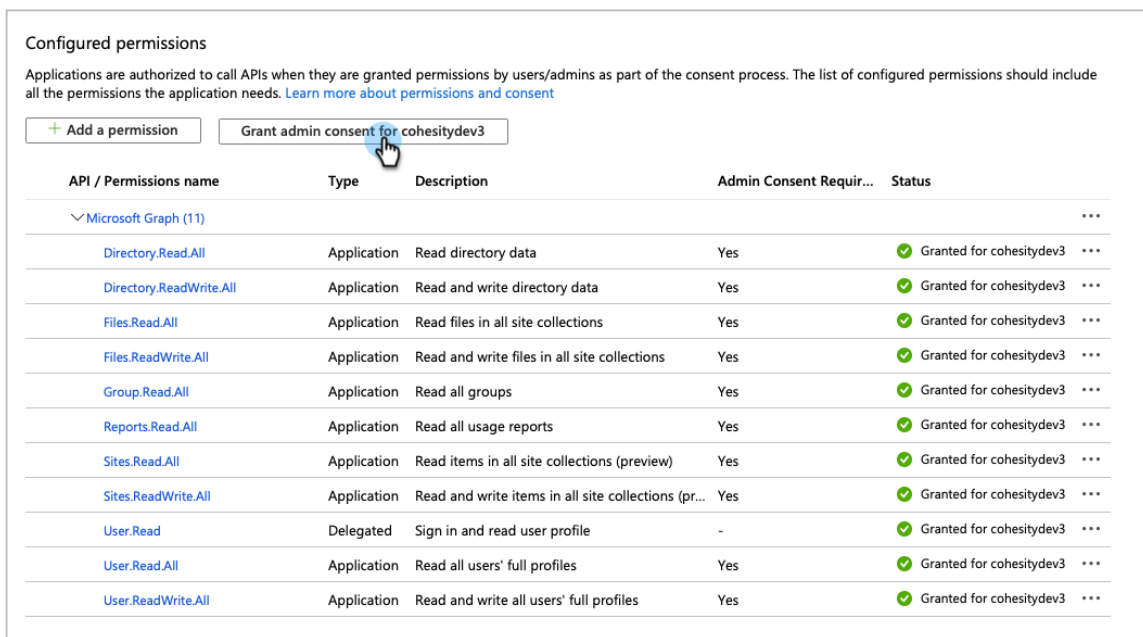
Configured permissions

Applications are authorized to call APIs when they are granted permissions by users/admins as part of the consent process. The list of configured permissions should include all the permissions the application needs. Learn more about permissions and consent

+ Add a permission    Grant admin consent for cohesitydev3

| API / Permissions name | Type | Description | Admin Consent Requir... | Status | |
|---|---|---|---|---|---|
| ∨ Microsoft Graph (11) | | | | | ··· |
| Directory.Read.All | Application | Read directory data | Yes | Granted for cohesitydev3 | ··· |
| Directory.ReadWrite.All | Application | Read and write directory data | Yes | Granted for cohesitydev3 | ··· |
| Files.Read.All | Application | Read files in all site collections | Yes | Granted for cohesitydev3 | ··· |
| Files.ReadWrite.All | Application | Read and write files in all site collections | Yes | Granted for cohesitydev3 | ··· |
| Group.Read.All | Application | Read all groups | Yes | Granted for cohesitydev3 | ··· |
| Reports.Read.All | Application | Read all usage reports | Yes | Granted for cohesitydev3 | ··· |
| Sites.Read.All | Application | Read items in all site collections (preview) | Yes | Granted for cohesitydev3 | ··· |
| Sites.ReadWrite.All | Application | Read and write items in all site collections (pr... | Yes | Granted for cohesitydev3 | ··· |
| User.Read | Delegated | Sign in and read user profile | - | Granted for cohesitydev3 | ··· |
| User.Read.All | Application | Read all users' full profiles | Yes | Granted for cohesitydev3 | ··· |
| User.ReadWrite.All | Application | Read and write all users' full profiles | Yes | Granted for cohesitydev3 | ··· |